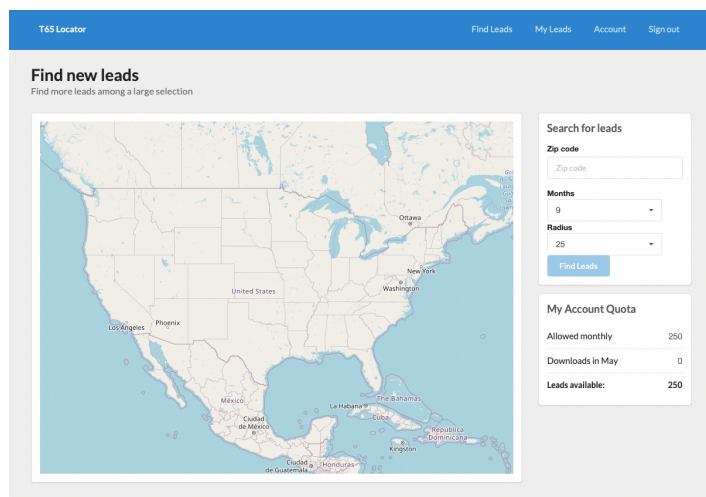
T65 Locator

Find Leads My Leads Account Sign out

Find new leads

Find more leads among a large selection

Ottawa
New York
Washington
United States
Los Angeles
Phoenix
México
Ciudad de México
La Habana
The Bahamas
Cuba
República Dominicana
Kingston
Ciudad de Guatemala
Honduras

Search for leads

Zip code

Zip code

Months

9

Radius

25

Find Leads

My Account Quota

| Allowed monthly | 250 |
|---|---|
| Downloads in May | 0 |
| Leads available: | 250 |